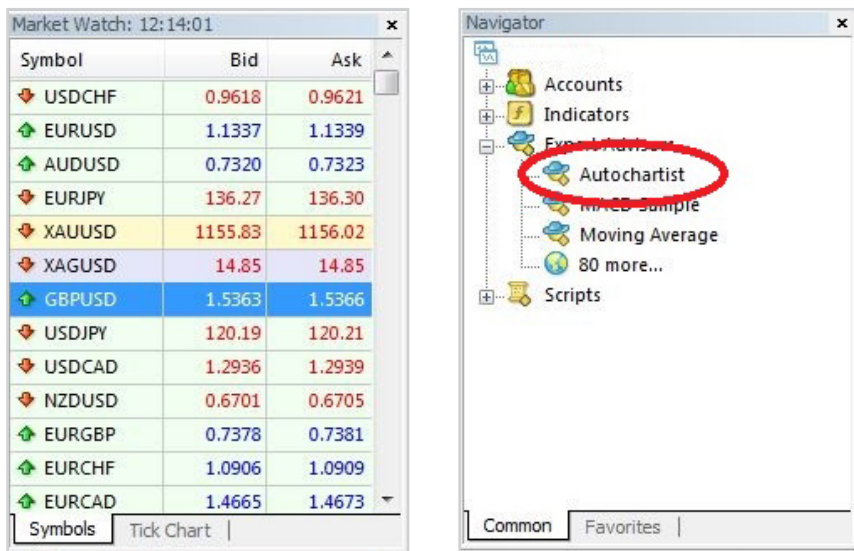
Market Watch: 12:14:01 ×

| Symbol | Bid | Ask |
|---|---|---|
| USDCHF | 0.9618 | 0.9621 |
| EURUSD | 1.1337 | 1.1339 |
| AUDUSD | 0.7320 | 0.7323 |
| EURJPY | 136.27 | 136.30 |
| XAUUSD | 1155.83 | 1156.02 |
| XAGUSD | 14.85 | 14.85 |
| GBPUSD | 1.5363 | 1.5366 |
| USDJPY | 120.19 | 120.21 |
| USDCAD | 1.2936 | 1.2939 |
| NZDUSD | 0.6701 | 0.6705 |
| EURGBP | 0.7378 | 0.7381 |
| EURCHF | 1.0906 | 1.0909 |
| EURCAD | 1.4665 | 1.4673 |

Symbols | Tick Chart |

Navigator ×

Accounts
Indicators
Expert Advisors
Autochartist
MACD Sample
Moving Average
80 more...
Scripts

Common | Favorites |